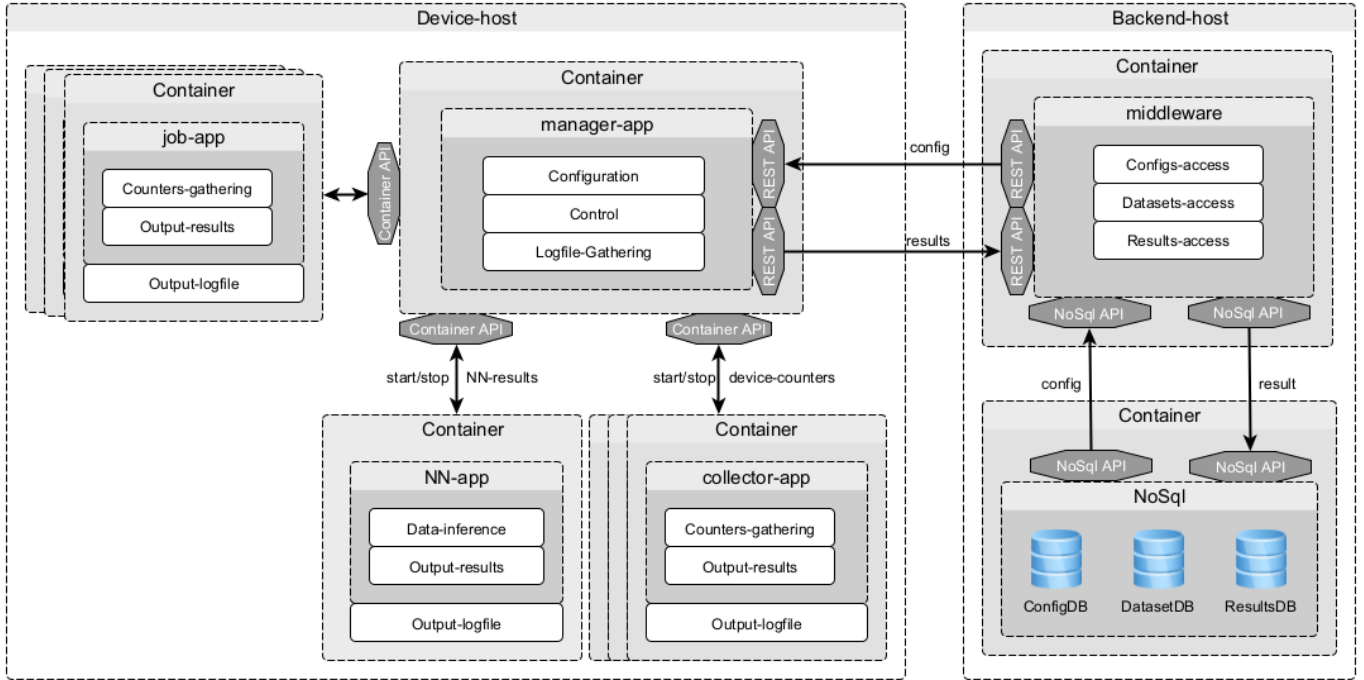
Device-host

Container

job-app

Counters-gathering

Output-results

Output-logfile

Container API

Container

manager-app

Configuration

Control

Logfile-Gathering

REST API

REST API

Container API

Container API

start/stop

NN-results

start/stop

device-counters

Container

NN-app

Data-inference

Output-results

Output-logfile

Container

collector-app

Counters-gathering

Output-results

Output-logfile

config

results

Backend-host

Container

REST API

REST API

middleware

Configs-access

Datasets-access

Results-access

NoSql API

NoSql API

config

result

Container

NoSql API

NoSql API

NoSql

ConfigDB

DatasetDB

ResultsDB